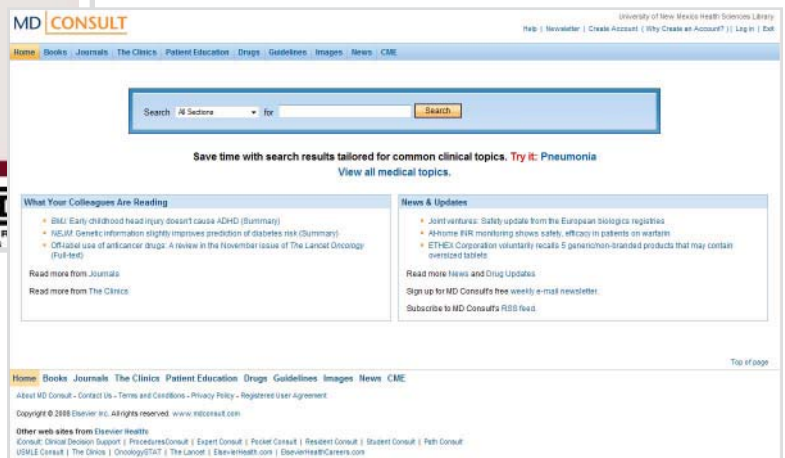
MD CONSULT

University of New Mexico Health Sciences Library
Help | Newsletter | Create Account | Why Create an Account? | Log in | Exit

Home Books Journals The Clinics Patient Education Drugs Guidelines Images News CME

Search All Sections for Search

Save time with search results tailored for common clinical topics. Try it: Pneumonia
View all medical topics.

What Your Colleagues Are Reading

BMJ: Early childhood head injury doesn't cause ADHD (Summary)
NEJM: Genetic information slightly improves prediction of diabetes risk (Summary)
Off-label use of anticancer drugs: A review in the November issue of The Lancet Oncology (Full-text)

Read more from Journals

Read more from The Clinics

News & Updates

Joint ventures: Safety update from the European biologics registries
At-home INR monitoring shows safety, efficacy in patients on warfarin
ETHEX Corporation voluntarily recalls 5 generic/non-branded products that may contain oversized tablets

Read more News and Drug Updates

Sign up for MD Consult's free weekly e-mail newsletter.

Subscribe to MD Consult's RSS feed.

Top of page

Home Books Journals The Clinics Patient Education Drugs Guidelines Images News CME

About MD Consult - Contact Us - Terms and Conditions - Privacy Policy - Registered User Agreement

Copyright © 2008 Elsevier Inc. All rights reserved. www.mdconsult.com

Other web sites from Elsevier Health:
iConsult: Clinical Decision Support | ProceduresConsult | Expert Consult | Pocket Consult | Resident Consult | Student Consult | Path Consult
USMLE Consult | The Clinics | OncologySTAT | The Lancet | ElsevierHealth.com | ElsevierHealthCareers.com